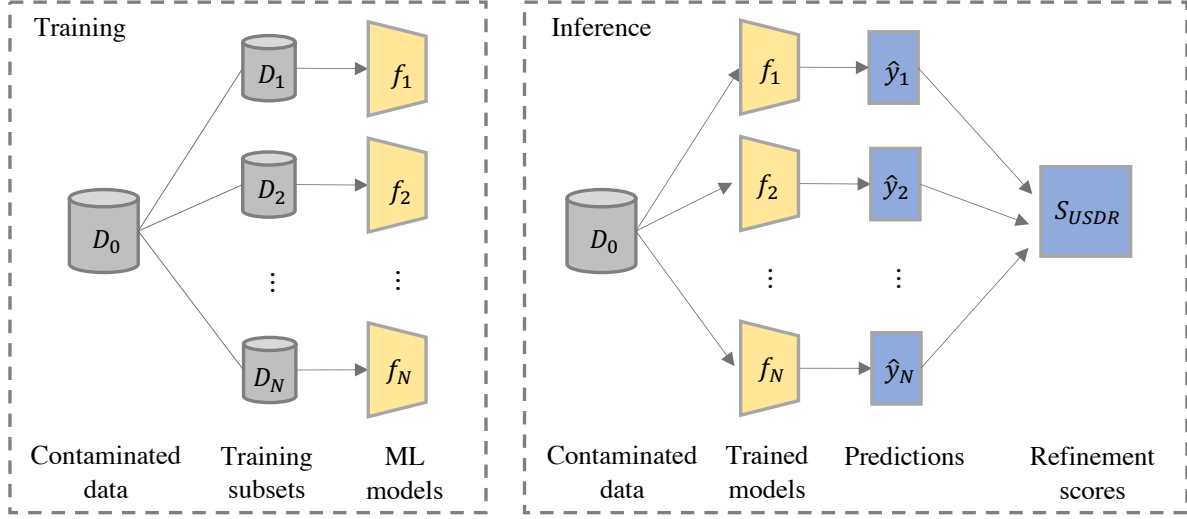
Training

$D_1$ $f_1$

$D_2$ $f_2$

$D_0$

⋮ ⋮

$D_N$ $f_N$

Contaminated data

Training subsets

ML models

Inference

$f_1$ $\hat{y}_1$

$f_2$ $\hat{y}_2$

$S_{USDR}$

$D_0$

⋮ ⋮

$f_N$ $\hat{y}_N$

Contaminated data

Trained models

Predictions

Refinement scores